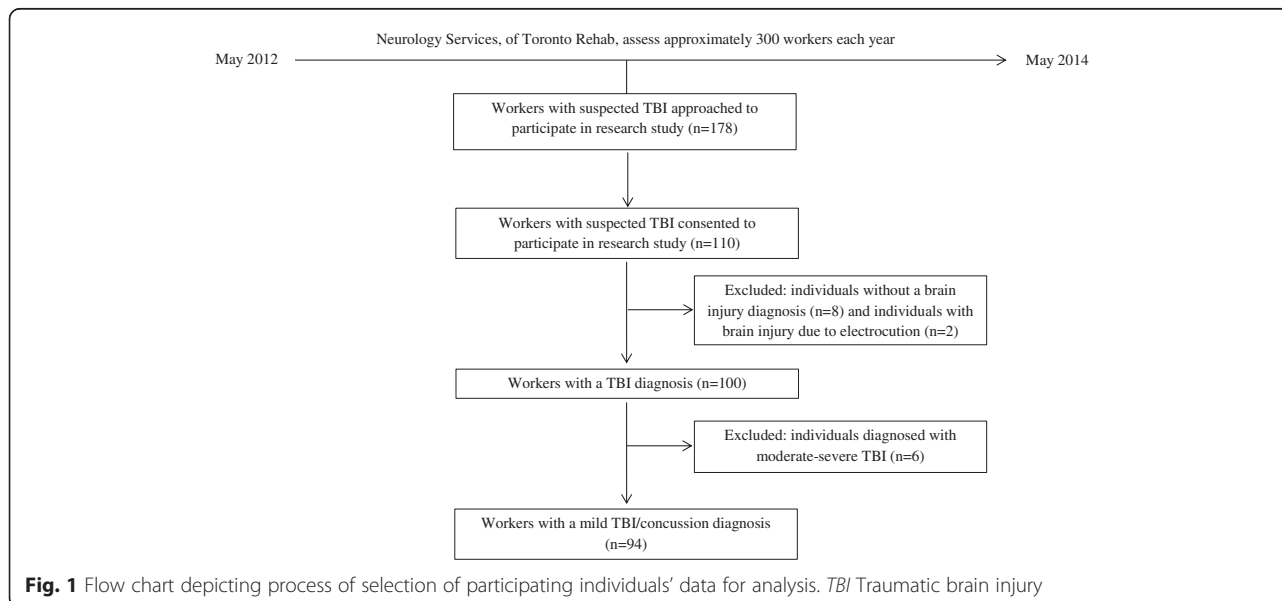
Neurology Services, of Toronto Rehab, assess approximately 300 workers each year

May 2012

May 2014

Workers with suspected TBI approached to participate in research study (n=178)

Workers with suspected TBI consented to participate in research study (n=110)

Excluded: individuals without a brain injury diagnosis (n=8) and individuals with brain injury due to electrocution (n=2)

Workers with a TBI diagnosis (n=100)

Excluded: individuals diagnosed with moderate-severe TBI (n=6)

Workers with a mild TBI/concussion diagnosis (n=94)

**Fig. 1** Flow chart depicting process of selection of participating individuals' data for analysis. *TBI* Traumatic brain injury